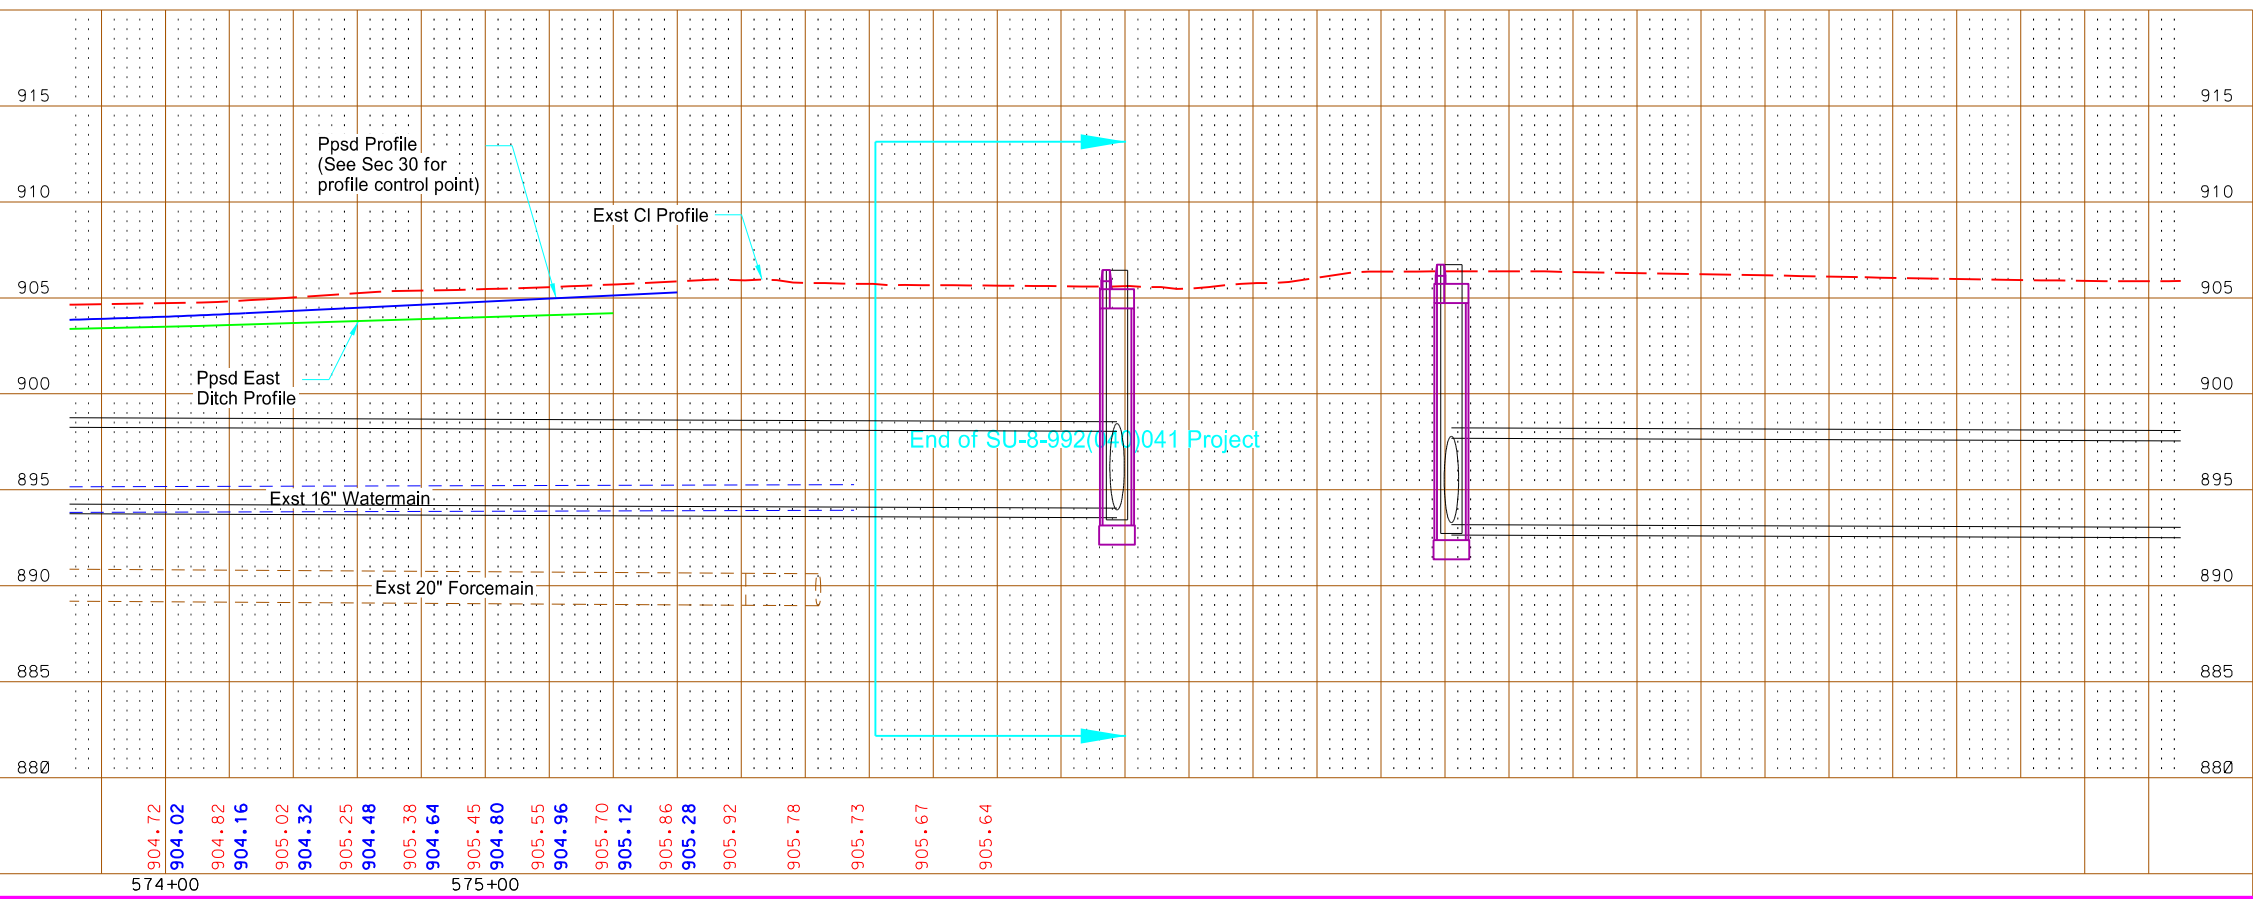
915
910
905
900
895
890
885
880

915
910
905
900
895
890
885
880

Ppsd Profile
(See Sec 30 for
profile control point)

Exst Cl Profile

Ppsd East
Ditch Profile

End of SU-8-992(040)041 Project

Exst 16" Watermain

Exst 20" Forcemain

904.72
904.02
904.82
904.16
905.02
904.32
905.25
904.48
905.38
904.64
905.45
904.80
905.55
904.96
905.70
905.12
905.86
905.28
905.92
905.78
905.73
905.67
905.64

574+00
575+00